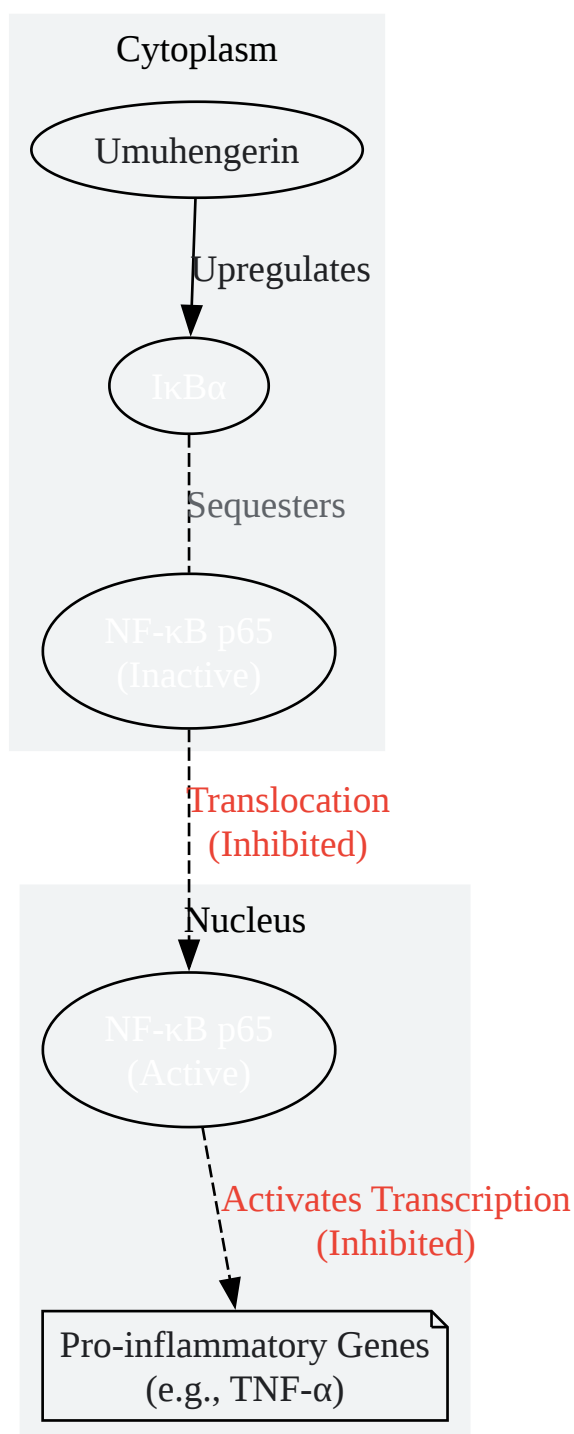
Cytoplasm

Umuhengerin

Upregulates

IκBα

Sequesters

NF-κB p65
(Inactive)

Translocation
(Inhibited)

Nucleus

NF-κB p65
(Active)

Activates Transcription
(Inhibited)

Pro-inflammatory Genes
(e.g., TNF-α)